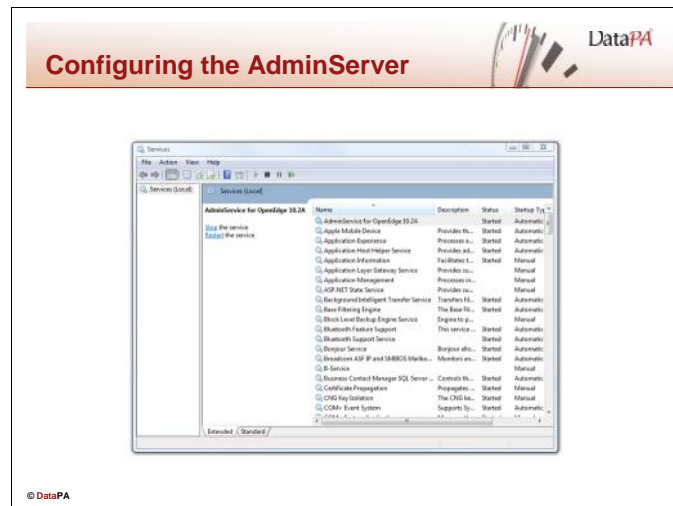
Configuring the AdminServer

DataPA

Services

File Action View Help

Services (Local)

Services (Local)

AdminService for OpenEdge 10.2A

Stop the service
Restart the service

| Name | Description | Status | Startup Typ |
|---|---|---|---|
| AdminService for OpenEdge 10.2A | | Started | Automatic |
| Apple Mobile Device | Provides th... | Started | Automatic |
| Application Experience | Processes a... | Started | Automatic |
| Application Host Helper Service | Provides ad... | Started | Automatic |
| Application Information | Facilitates t... | Started | Manual |
| Application Layer Gateway Service | Provides su... | | Manual |
| Application Management | Processes in... | | Manual |
| ASP.NET State Service | Provides su... | | Manual |
| Background Intelligent Transfer Service | Transfers fil... | Started | Automatic |
| Base Filtering Engine | The Base Fil... | Started | Automatic |
| Block Level Backup Engine Service | Engine to p... | | Manual |
| Bluetooth Feature Support | This service ... | Started | Automatic |
| Bluetooth Support Service | | Started | Automatic |
| Bonjour Service | Bonjour allo... | Started | Automatic |
| Broadcom ASF IP and SMBIOS Mailbo... | Monitors an... | Started | Automatic |
| B-Service | | | Manual |
| Business Contact Manager SQL Server ... | Controls th... | Started | Automatic |
| Certificate Propagation | Propagates ... | Started | Manual |
| CNG Key Isolation | The CNG ke... | Started | Manual |
| COM+ Event System | Supports Sy... | Started | Automatic |

Extended Standard

© DataPA